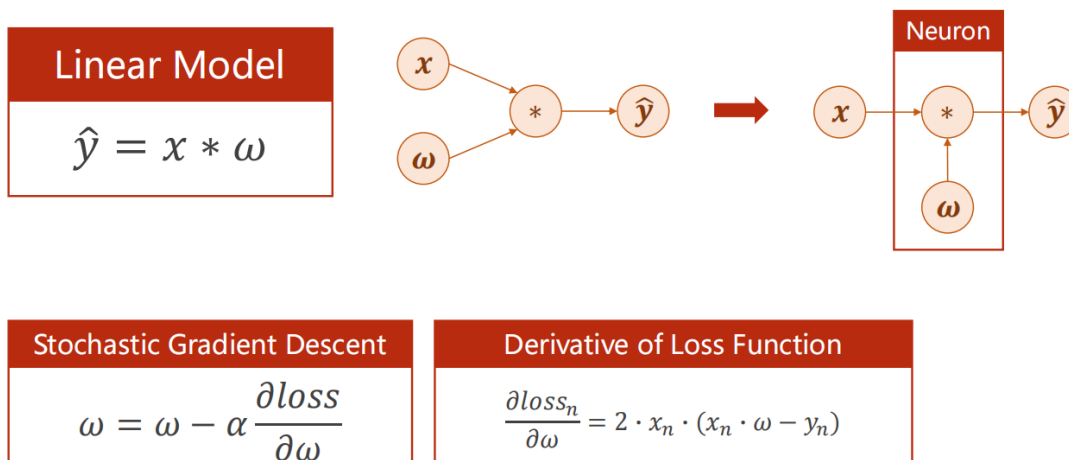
Linear Model

$\hat{y} = x * \omega$

$x$

$\omega$

$*$

$\hat{y}$

Neuron

$x$

$*$

$\hat{y}$

$\omega$

Stochastic Gradient Descent

$\omega = \omega - \alpha \frac{\partial loss}{\partial \omega}$

Derivative of Loss Function

$\frac{\partial loss_n}{\partial \omega} = 2 \cdot x_n \cdot (x_n \cdot \omega - y_n)$